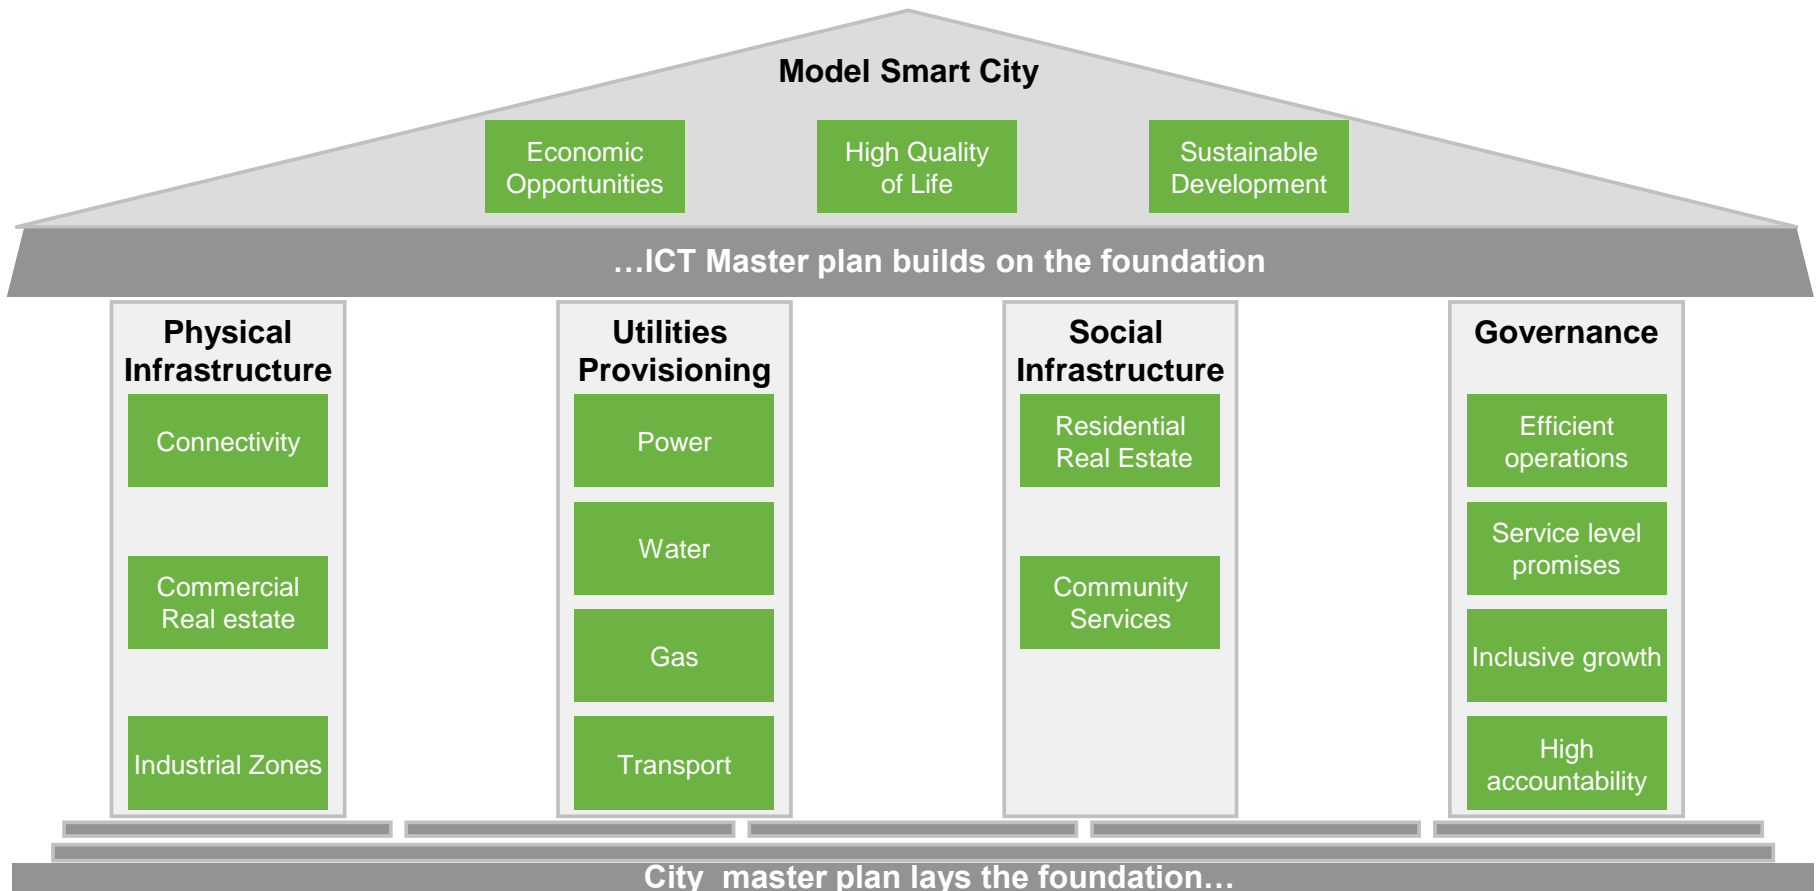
Model Smart City

Economic Opportunities

High Quality of Life

Sustainable Development

…ICT Master plan builds on the foundation

Physical Infrastructure

Connectivity

Commercial Real estate

Industrial Zones

Utilities Provisioning

Power

Water

Gas

Transport

Social Infrastructure

Residential Real Estate

Community Services

Governance

Efficient operations

Service level promises

Inclusive growth

High accountability

City master plan lays the foundation…